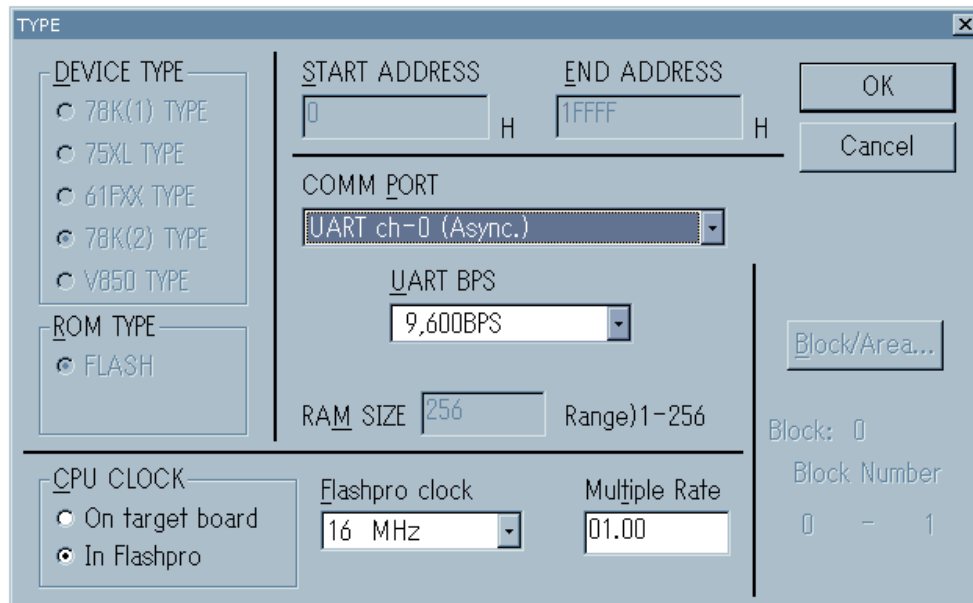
TYPE

DEVICE TYPE
78K(1) TYPE
75XL TYPE
61FXX TYPE
78K(2) TYPE
V850 TYPE

ROM TYPE
FLASH

START ADDRESS
0
H

END ADDRESS
1FFFF
H

OK

Cancel

COMM PORT
UART ch-0 (Async.)

UART BPS
9,600BPS

RAM SIZE 256 Range)1-256

Block/Area...

Block: 0
Block Number
0 - 1

CPU CLOCK
On target board
In Flashpro

Flashpro clock
16 MHz

Multiple Rate
01.00